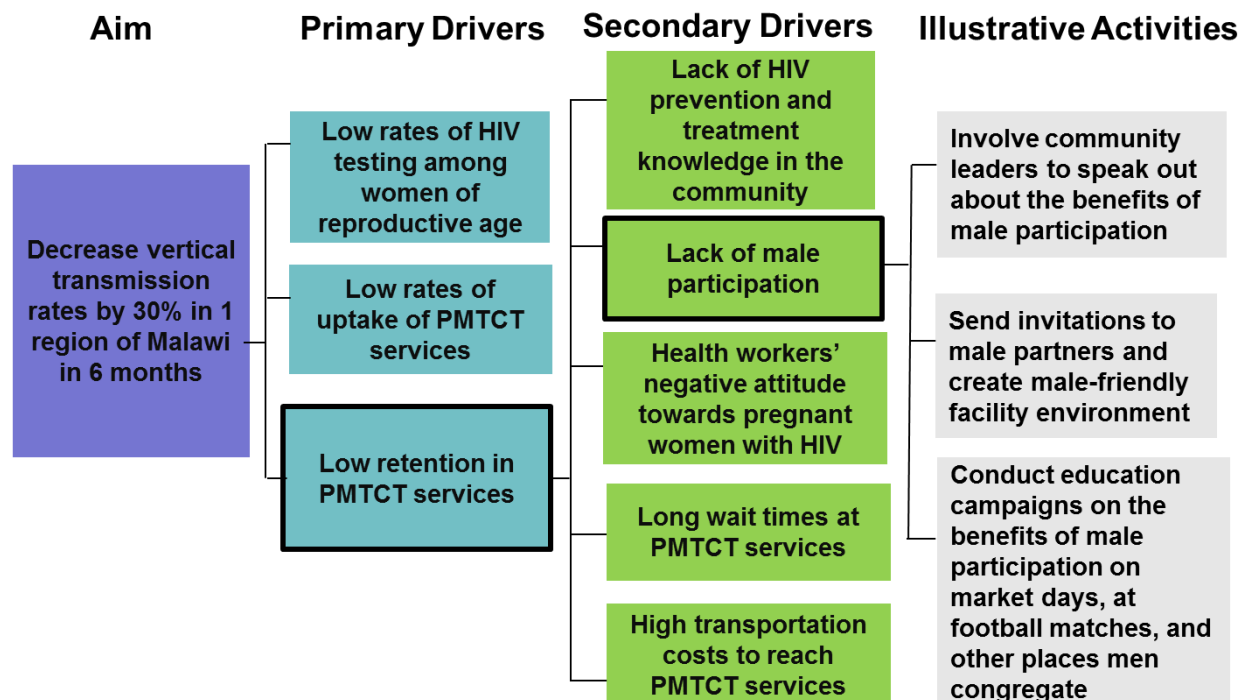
Aim

Primary Drivers

Secondary Drivers

Illustrative Activities

Decrease vertical transmission rates by 30% in 1 region of Malawi in 6 months

Low rates of HIV testing among women of reproductive age

Low rates of uptake of PMTCT services

Low retention in PMTCT services

Lack of HIV prevention and treatment knowledge in the community

Lack of male participation

Health workers' negative attitude towards pregnant women with HIV

Long wait times at PMTCT services

High transportation costs to reach PMTCT services

Involve community leaders to speak out about the benefits of male participation

Send invitations to male partners and create male-friendly facility environment

Conduct education campaigns on the benefits of male participation on market days, at football matches, and other places men congregate